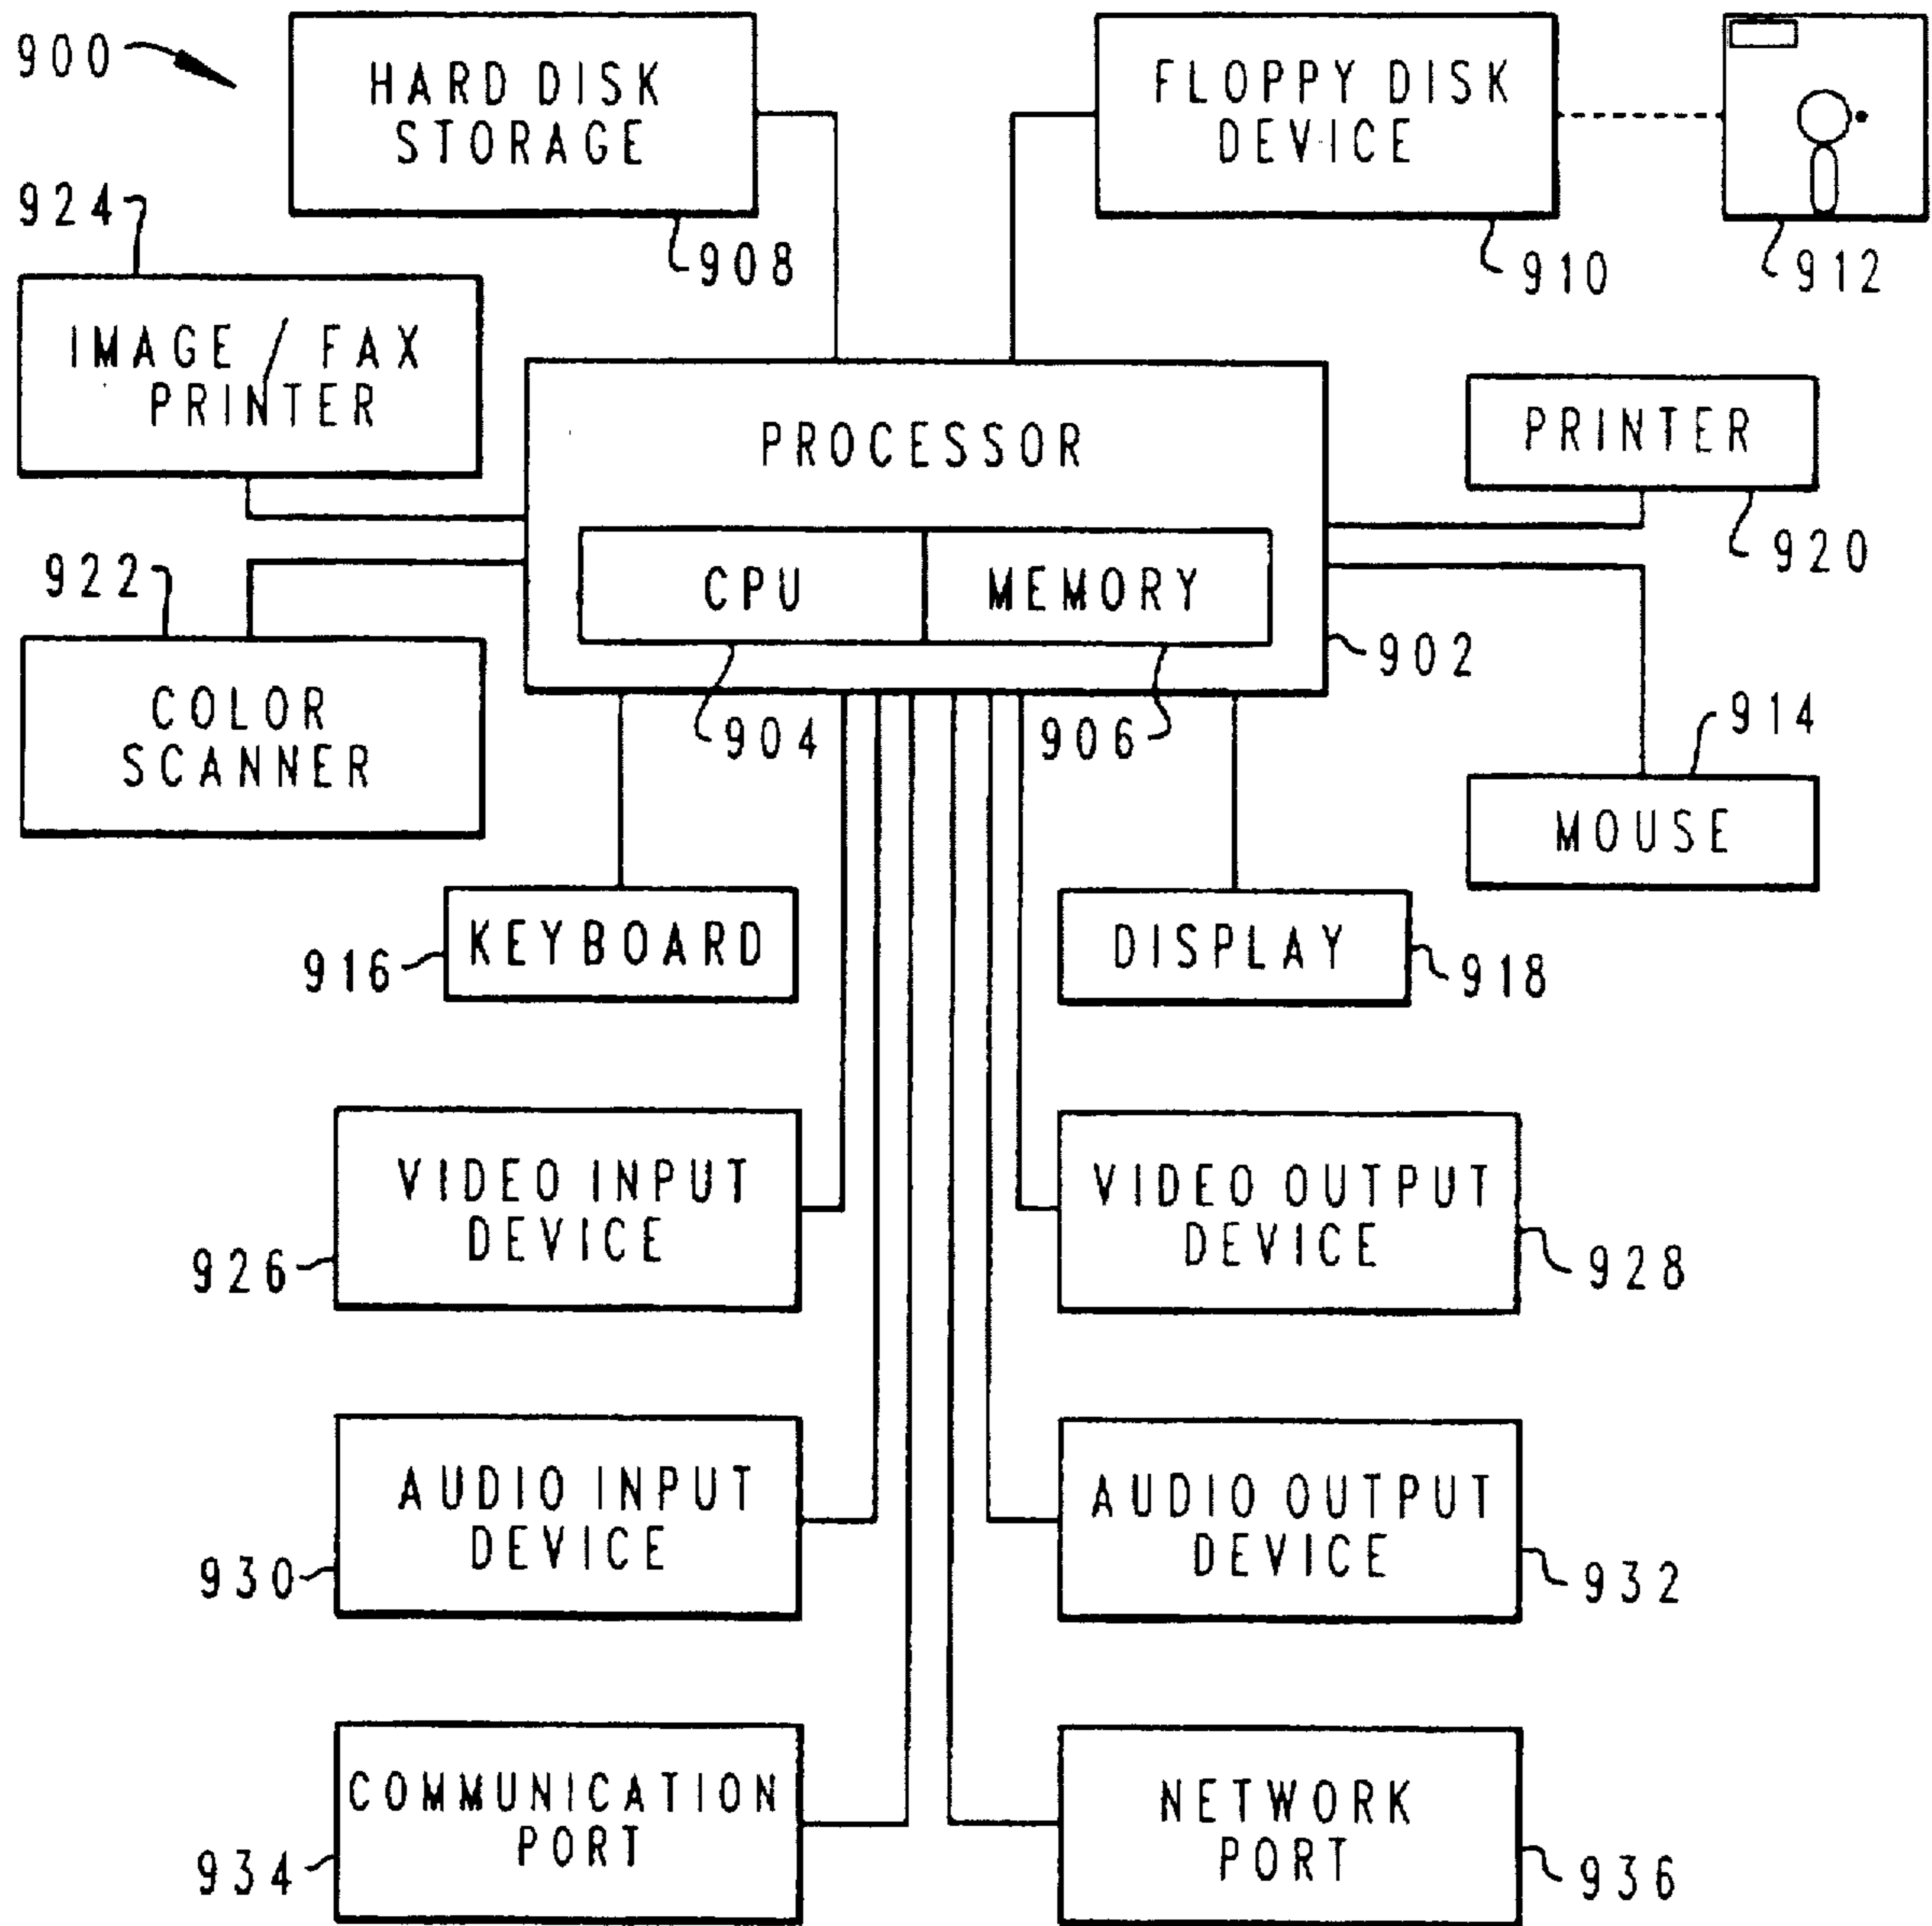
900

HARD DISK STORAGE

908

FLOPPY DISK DEVICE

910

912

924

IMAGE / FAX PRINTER

PROCESSOR

CPU

MEMORY

PRINTER

920

922

COLOR SCANNER

902

904

906

914

MOUSE

916

KEYBOARD

DISPLAY

918

VIDEO INPUT DEVICE

926

VIDEO OUTPUT DEVICE

928

AUDIO INPUT DEVICE

930

AUDIO OUTPUT DEVICE

932

COMMUNICATION PORT

934

NETWORK PORT

936